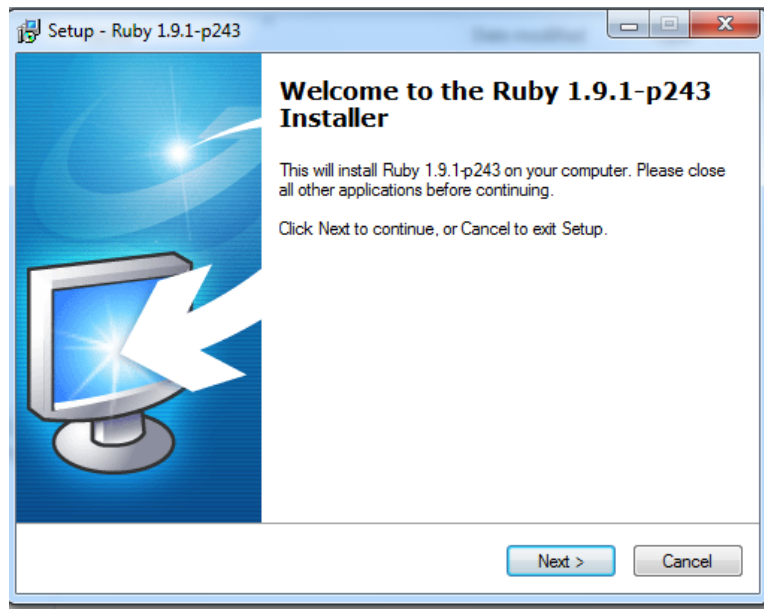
Setup - Ruby 1.9.1-p243

Welcome to the Ruby 1.9.1-p243 Installer

This will install Ruby 1.9.1-p243 on your computer. Please close all other applications before continuing.

Click Next to continue, or Cancel to exit Setup.

Next >

Cancel